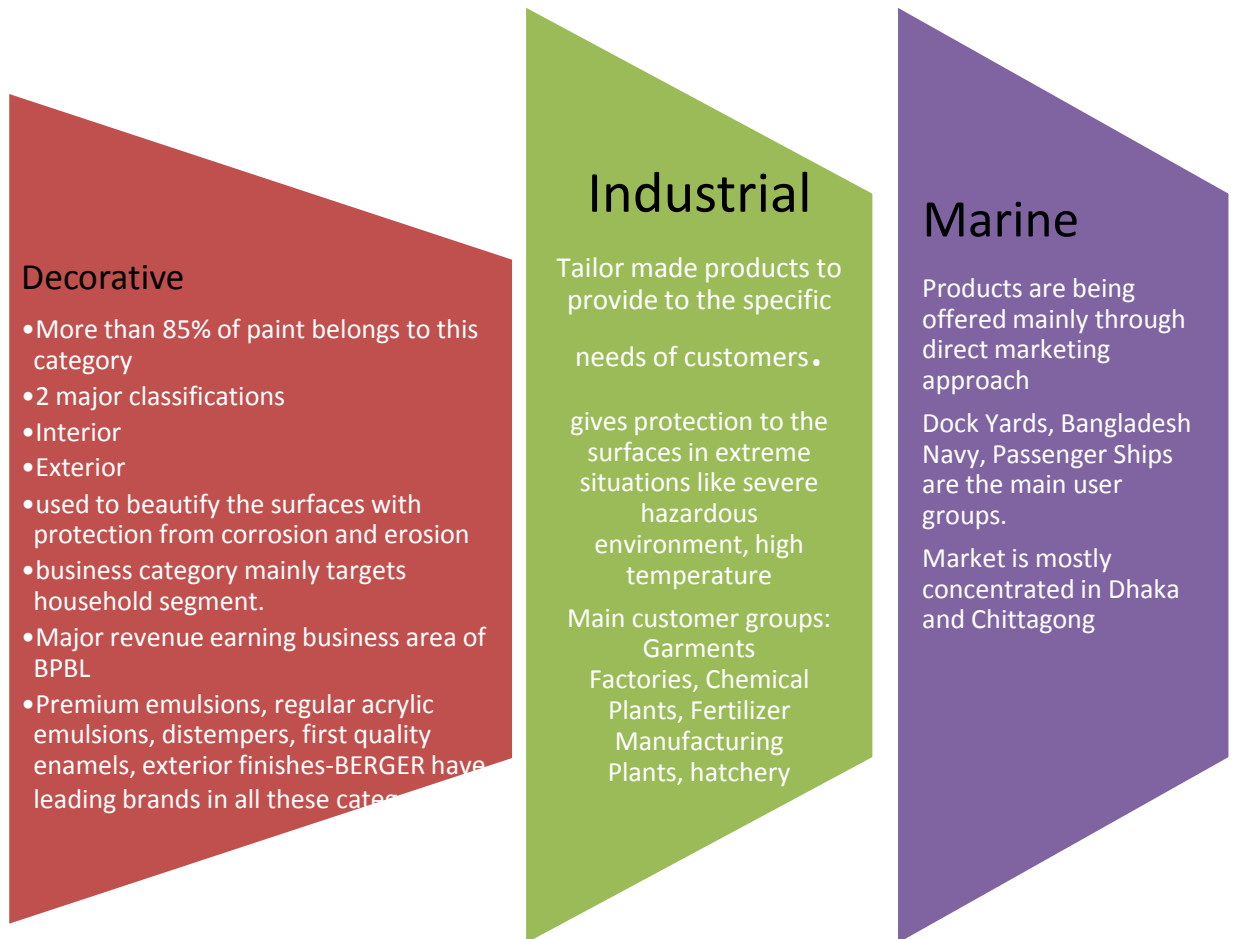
Decorative

•More than 85% of paint belongs to this category
•2 major classifications
•Interior
•Exterior
•used to beautify the surfaces with protection from corrosion and erosion
•business category mainly targets household segment.
•Major revenue earning business area of BPBL
•Premium emulsions, regular acrylic emulsions, distempers, first quality enamels, exterior finishes-BERGER have leading brands in all these categ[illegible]

Industrial

Tailor made products to provide to the specific

needs of customers.

gives protection to the surfaces in extreme situations like severe hazardous environment, high temperature

Main customer groups: Garments Factories, Chemical Plants, Fertilizer Manufacturing Plants, hatchery

Marine

Products are being offered mainly through direct marketing approach

Dock Yards, Bangladesh Navy, Passenger Ships are the main user groups.

Market is mostly concentrated in Dhaka and Chittagong